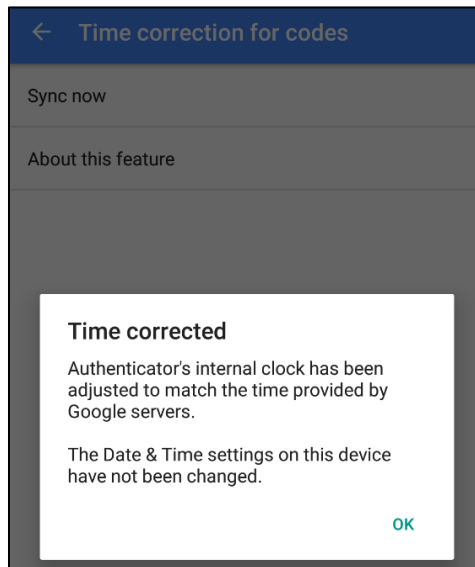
Time correction for codes

Sync now

About this feature

Time corrected

Authenticator's internal clock has been adjusted to match the time provided by Google servers.

The Date & Time settings on this device have not been changed.

OK